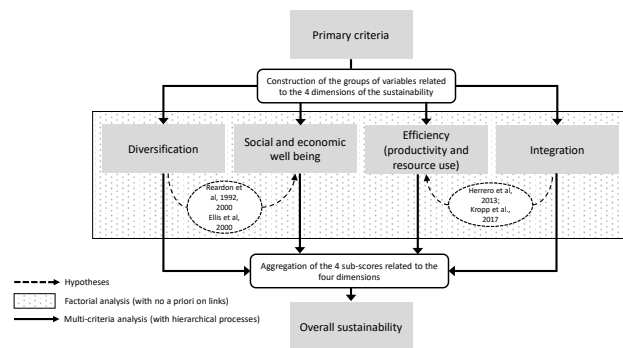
Primary criteria

Construction of the groups of variables related to the 4 dimensions of the sustainability

Diversification

Social and economic well being

Efficiency (productivity and resource use)

Integration

Reardon et al, 1992, 2000
Ellis et al, 2000

Herrero et al, 2013; Kropp et al., 2017

Aggregation of the 4 sub-scores related to the four dimensions

Hypotheses

Factorial analysis (with no a priori on links)

Multi-criteria analysis (with hierarchical processes)

Overall sustainability